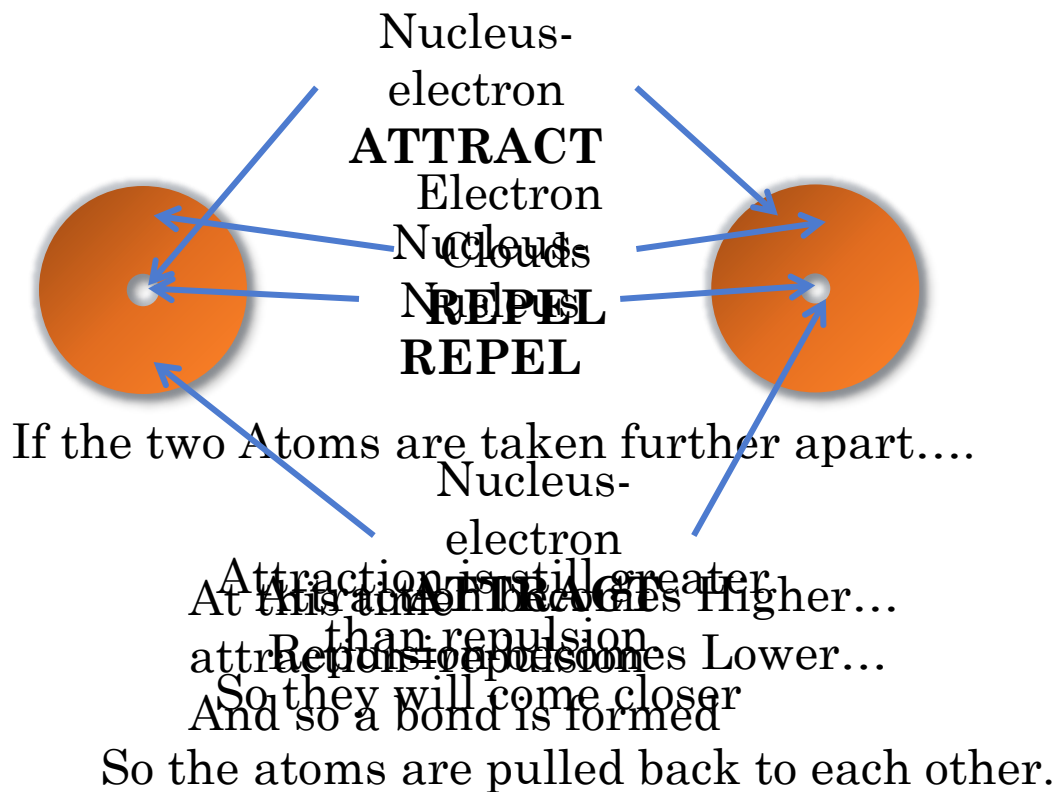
Nucleus-electron
ATTRACT

Electron Clouds
REPEL

Nucleus-Nucleus
REPEL

If the two Atoms are taken further apart….

Nucleus-electron
ATTRACT

Attraction is still greater than repulsion
So they will come closer

At this distance Attraction becomes Higher…
Repulsion becomes Lower…
attraction = repulsion
And so a bond is formed

So the atoms are pulled back to each other.